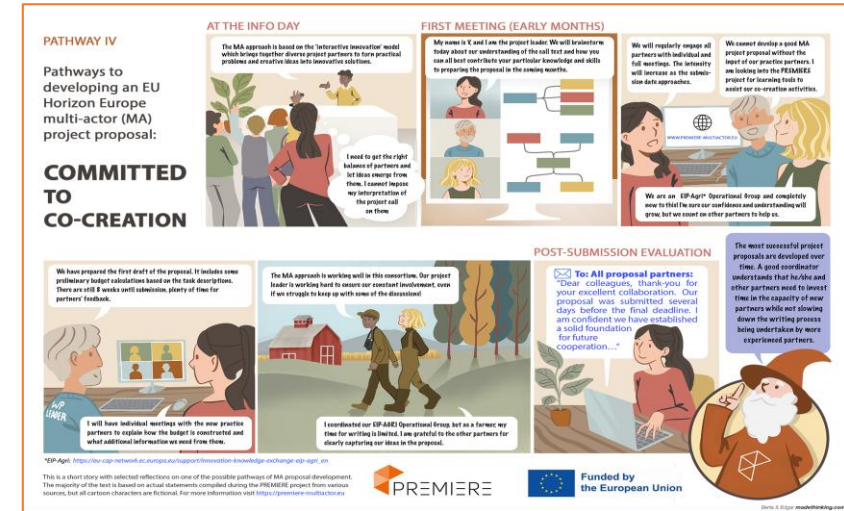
PATHWAY IV

Pathways to developing an EU Horizon Europe multi-actor (MA) project proposal:

COMMITTED TO CO-CREATION

AT THE INFO DAY

The MA approach is based on the 'interactive innovation' model which brings together diverse project partners to form practical problems and creative ideas into innovative solutions.

I need to get the right balance of partners and let ideas emerge from them. I cannot impose my interpretation of the project call on them

FIRST MEETING (EARLY MONTHS)

My name is Y, and I am the project leader. We will brainstorm today about our understanding of the call text and how you can all best contribute your particular knowledge and skills to preparing the proposal in the coming months.

We will regularly engage all partners with individual and full meetings. The intensity will increase as the submission date approaches.

We cannot develop a good MA project proposal without the input of our practice partners. I am looking into the PREMIERE project for learning tools to assist our co-creation activities.

WWW.PREMIERE-MULTIACTOR.EU

We are an EIP-Agri* Operational Group and completely new to this! I'm sure our confidence and understanding will grow, but we count on other partners to help us.

We have prepared the first draft of the proposal. It includes some preliminary budget calculations based on the task descriptions. There are still 8 weeks until submission, plenty of time for partners' feedback.

WP LEADER

I will have individual meetings with the new practice partners to explain how the budget is constructed and what additional information we need from them.

The MA approach is working well in this consortium. Our project leader is working hard to ensure our constant involvement, even if we struggle to keep up with some of the discussions!

I coordinated our EIP-AGRI Operational Group, but as a farmer, my time for writing is limited. I am grateful to the other partners for clearly capturing our ideas in the proposal.

POST-SUBMISSION EVALUATION

To: All proposal partners:
"Dear colleagues, thank-you for your excellent collaboration. Our proposal was submitted several days before the final deadline. I am confident we have established a solid foundation for future cooperation..."

The most successful project proposals are developed over time. A good coordinator understands that he/she and other partners need to invest time in the capacity of new partners while not slowing down the writing process being undertaken by more experienced partners.

*EIP-Agri, https://eu-cap-network.ec.europa.eu/support/innovation-knowledge-exchange-eip-agri_en

This is a short story with selected reflections on one of the possible pathways of MA proposal development. The majority of the text is based on actual statements compiled during the PREMIERE project from various sources, but all cartoon characters are fictional. For more information visit https://premiere-multiactor.eu

PREMIERE

Funded by the European Union

Beriz & Edgar madethinking.com